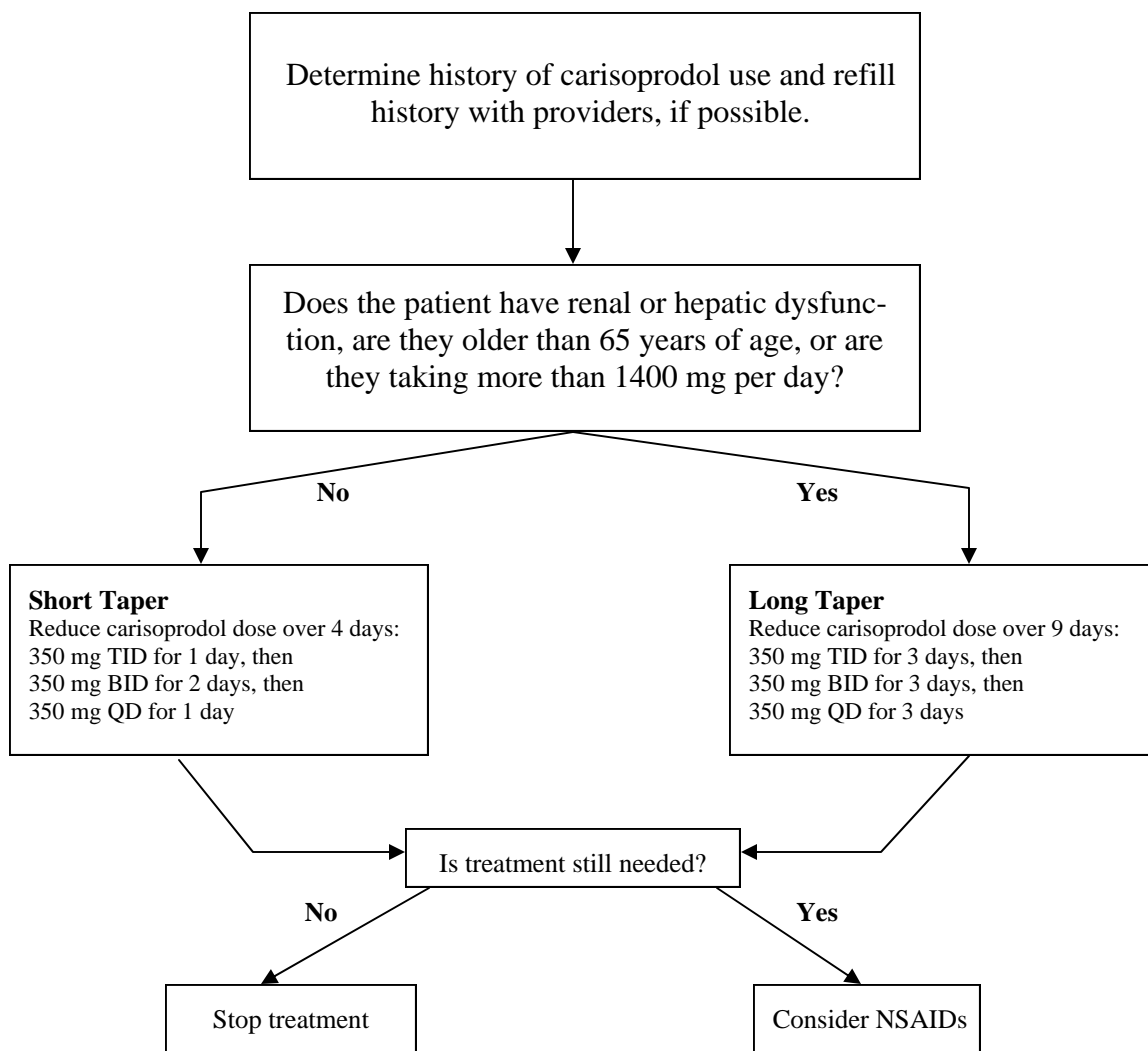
Determine history of carisoprodol use and refill history with providers, if possible.

Does the patient have renal or hepatic dysfunction, are they older than 65 years of age, or are they taking more than 1400 mg per day?

No

Yes

**Short Taper**
Reduce carisoprodol dose over 4 days:
350 mg TID for 1 day, then
350 mg BID for 2 days, then
350 mg QD for 1 day

**Long Taper**
Reduce carisoprodol dose over 9 days:
350 mg TID for 3 days, then
350 mg BID for 3 days, then
350 mg QD for 3 days

Is treatment still needed?

No

Yes

Stop treatment

Consider NSAIDs